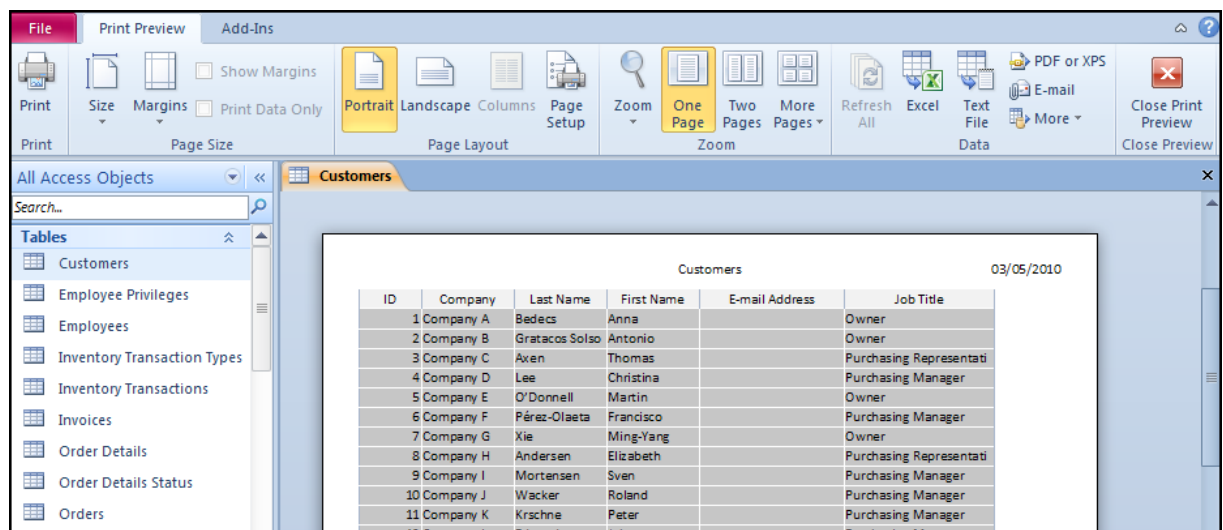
File | Print Preview | Add-Ins

Print
Print

Size | Margins | Show Margins | Print Data Only
Page Size

Portrait | Landscape | Columns | Page Setup
Page Layout

Zoom | One Page | Two Pages | More Pages
Zoom

Refresh All | Excel | Text File | PDF or XPS | E-mail | More
Data

Close Print Preview
Close Preview

All Access Objects
Search...
Tables
Customers
Employee Privileges
Employees
Inventory Transaction Types
Inventory Transactions
Invoices
Order Details
Order Details Status
Orders

Customers

Customers 03/05/2010

| ID | Company | Last Name | First Name | E-mail Address | Job Title |
|---|---|---|---|---|---|
| 1 | Company A | Bedecs | Anna | | Owner |
| 2 | Company B | Gratacos Solso | Antonio | | Owner |
| 3 | Company C | Axen | Thomas | | Purchasing Representati |
| 4 | Company D | Lee | Christina | | Purchasing Manager |
| 5 | Company E | O'Donnell | Martin | | Owner |
| 6 | Company F | Pérez-Olaeta | Francisco | | Purchasing Manager |
| 7 | Company G | Xie | Ming-Yang | | Owner |
| 8 | Company H | Andersen | Elizabeth | | Purchasing Representati |
| 9 | Company I | Mortensen | Sven | | Purchasing Manager |
| 10 | Company J | Wacker | Roland | | Purchasing Manager |
| 11 | Company K | Krschne | Peter | | Purchasing Manager |